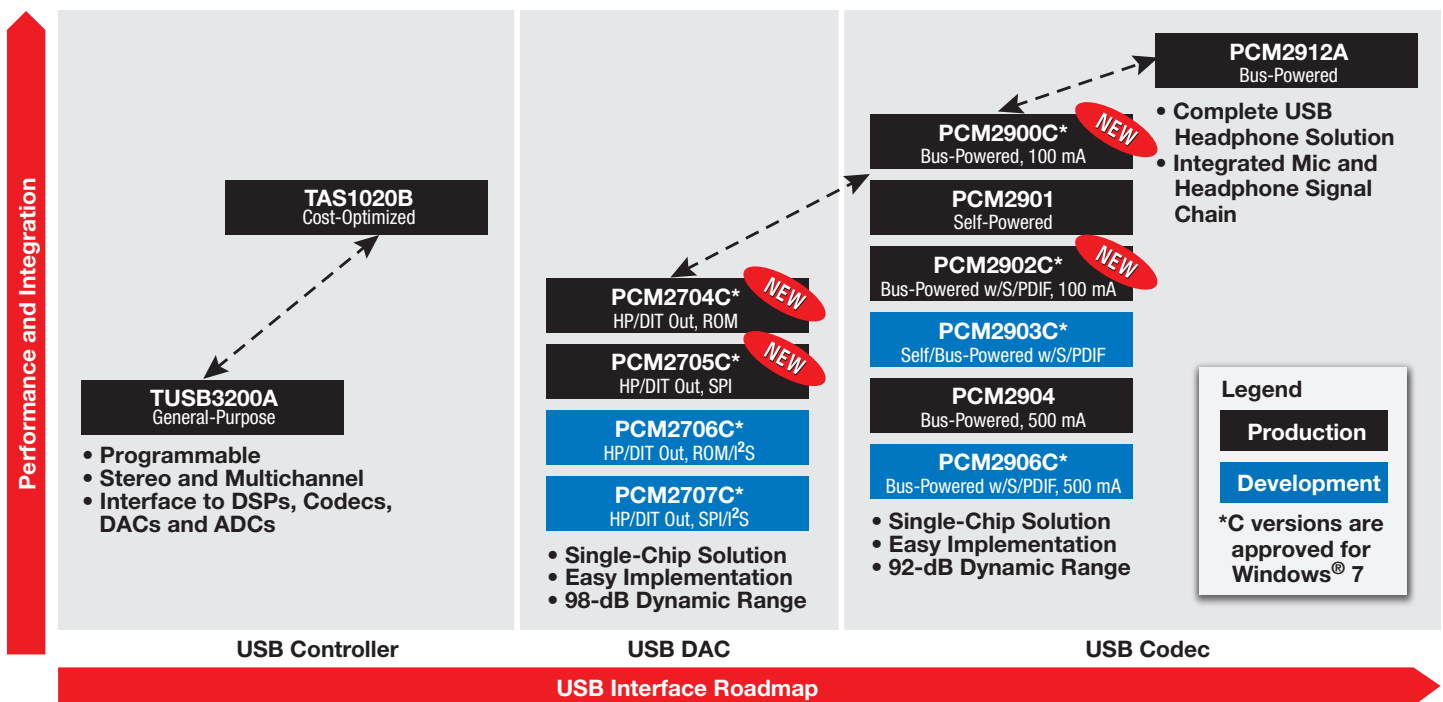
Performance and Integration

TAS1020B
Cost-Optimized

TUSB3200A
General-Purpose

• Programmable
• Stereo and Multichannel
• Interface to DSPs, Codecs, DACs and ADCs

PCM2704C*
HP/DIT Out, ROM
NEW

PCM2705C*
HP/DIT Out, SPI
NEW

PCM2706C*
HP/DIT Out, ROM/I$^2$S

PCM2707C*
HP/DIT Out, SPI/I$^2$S

• Single-Chip Solution
• Easy Implementation
• 98-dB Dynamic Range

PCM2912A
Bus-Powered

PCM2900C*
Bus-Powered, 100 mA
NEW

• Complete USB Headphone Solution
• Integrated Mic and Headphone Signal Chain

PCM2901
Self-Powered

PCM2902C*
Bus-Powered w/S/PDIF, 100 mA
NEW

PCM2903C*
Self/Bus-Powered w/S/PDIF

PCM2904
Bus-Powered, 500 mA

PCM2906C*
Bus-Powered w/S/PDIF, 500 mA

• Single-Chip Solution
• Easy Implementation
• 92-dB Dynamic Range

Legend
Production
Development
*C versions are approved for Windows® 7

USB Controller
USB DAC
USB Codec

USB Interface Roadmap